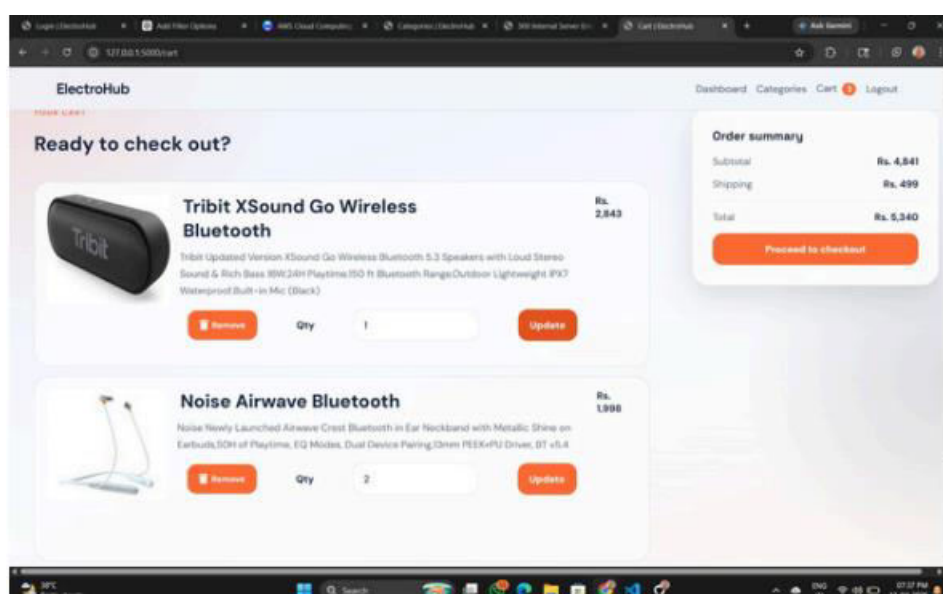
Login | ElectroHub
Add Filter Options
AWS Cloud Computing
Categories | ElectroHub
500 Internal Server Error
Cart | ElectroHub
Ask Gemini

127.0.0.1:5000/cart

ElectroHub

Dashboard Categories Cart 2 Logout

Your Cart

Ready to check out?

Tribit

Tribit XSound Go Wireless Bluetooth

Rs. 2,843

Tribit Updated Version XSound Go Wireless Bluetooth 5.3 Speakers with Loud Stereo Sound & Rich Bass 16W,24H Playtime,150 ft Bluetooth Range,Outdoor Lightweight IPX7 Waterproof,Built-in Mic (Black)

Remove

Qty

1

Update

Noise Airwave Bluetooth

Rs. 1,998

Noise Newly Launched Airwave Crest Bluetooth in Ear Neckband with Metallic Shine on Earbuds,50H of Playtime, EQ Modes, Dual Device Pairing,13mm PEEK+PU Driver, BT v5.4

Remove

Qty

2

Update

Order summary

Subtotal

Rs. 4,841

Shipping

Rs. 499

Total

Rs. 5,340

Proceed to checkout

Search

ENG

07:37 PM